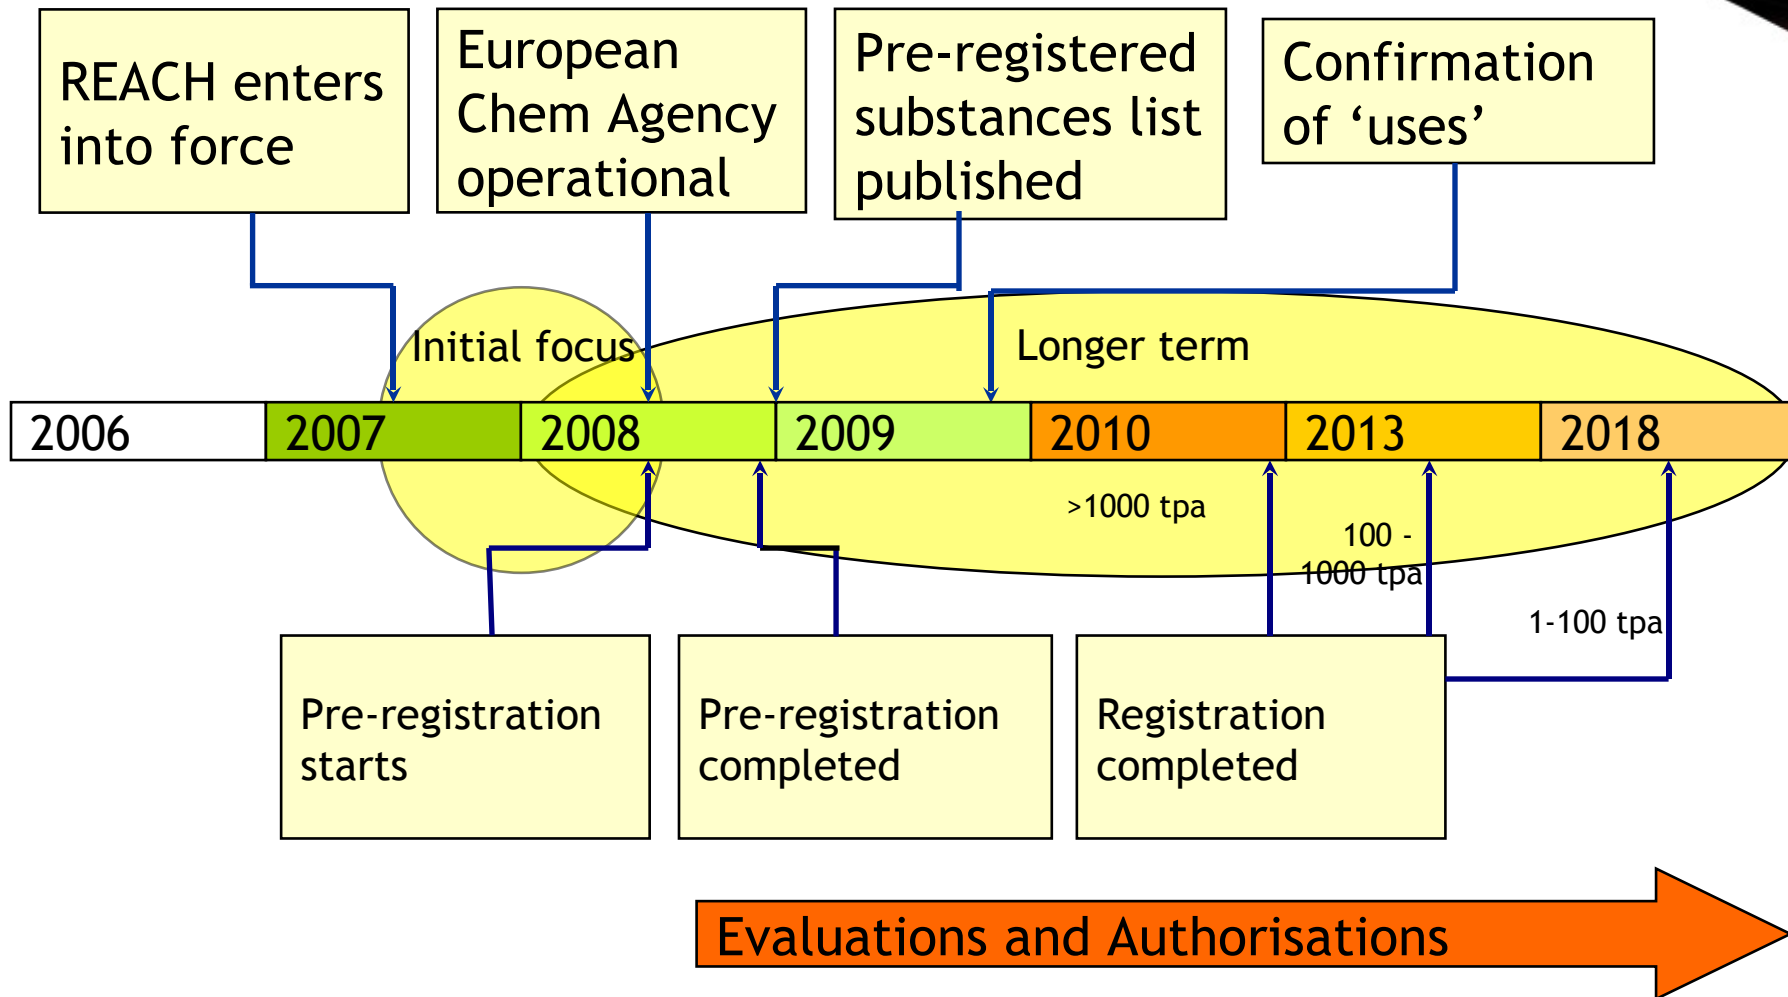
REACH enters into force

European Chem Agency operational

Pre-registered substances list published

Confirmation of ‘uses’

Initial focus

Longer term

| 2006 | 2007 | 2008 | 2009 | 2010 | 2013 | 2018 |
|---|---|---|---|---|---|---|

>1000 tpa

100 - 1000 tpa

1-100 tpa

Pre-registration starts

Pre-registration completed

Registration completed

Evaluations and Authorisations